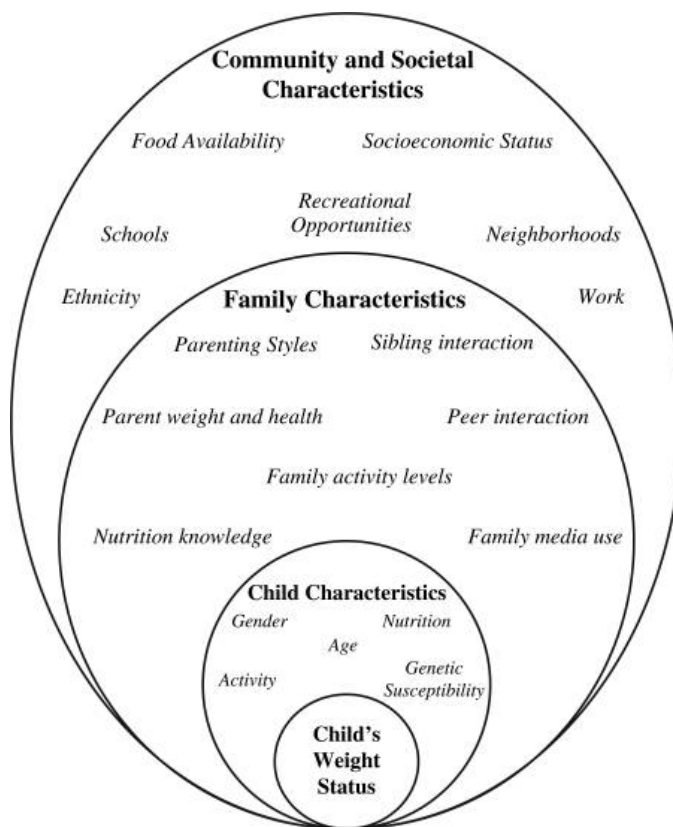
Community and Societal Characteristics

Food Availability

Socioeconomic Status

Recreational Opportunities

Schools

Neighborhoods

Ethnicity

Work

Family Characteristics

Parenting Styles

Sibling interaction

Parent weight and health

Peer interaction

Family activity levels

Nutrition knowledge

Family media use

Child Characteristics

Gender

Nutrition

Age

Activity

Genetic Susceptibility

Child's Weight Status